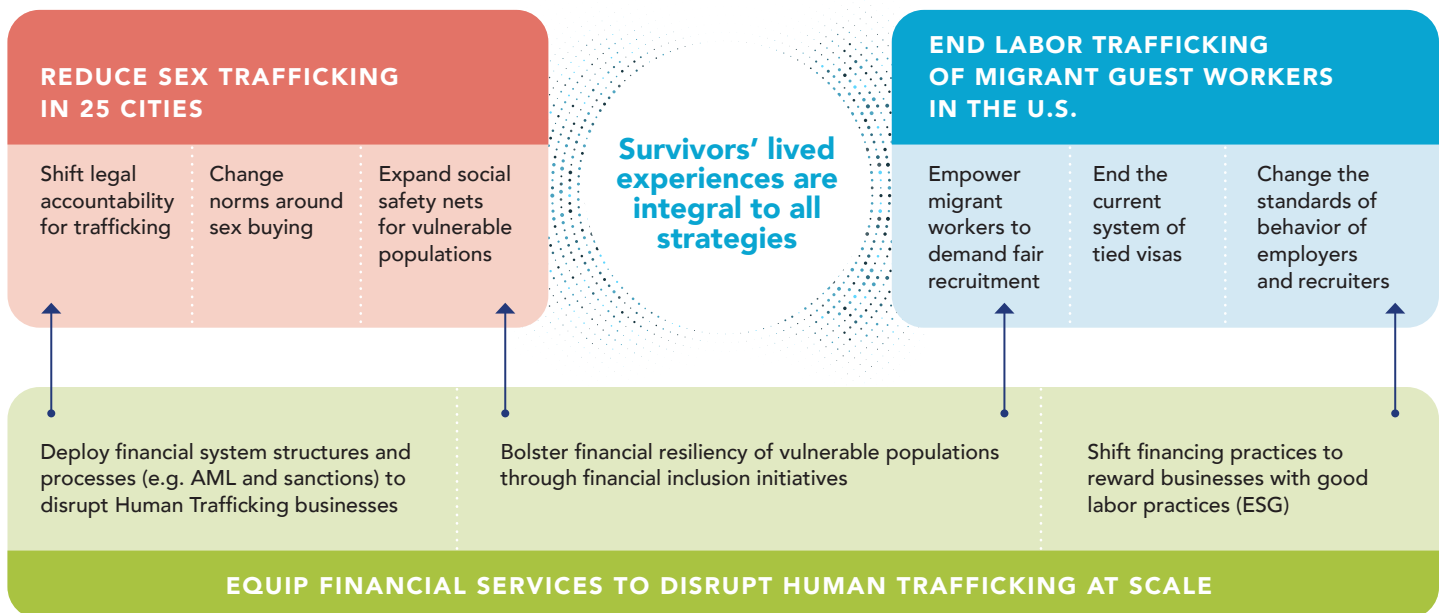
REDUCE SEX TRAFFICKING IN 25 CITIES

Shift legal accountability for trafficking

Change norms around sex buying

Expand social safety nets for vulnerable populations

Survivors' lived experiences are integral to all strategies

END LABOR TRAFFICKING OF MIGRANT GUEST WORKERS IN THE U.S.

Empower migrant workers to demand fair recruitment

End the current system of tied visas

Change the standards of behavior of employers and recruiters

Deploy financial system structures and processes (e.g. AML and sanctions) to disrupt Human Trafficking businesses

Bolster financial resiliency of vulnerable populations through financial inclusion initiatives

Shift financing practices to reward businesses with good labor practices (ESG)

EQUIP FINANCIAL SERVICES TO DISRUPT HUMAN TRAFFICKING AT SCALE